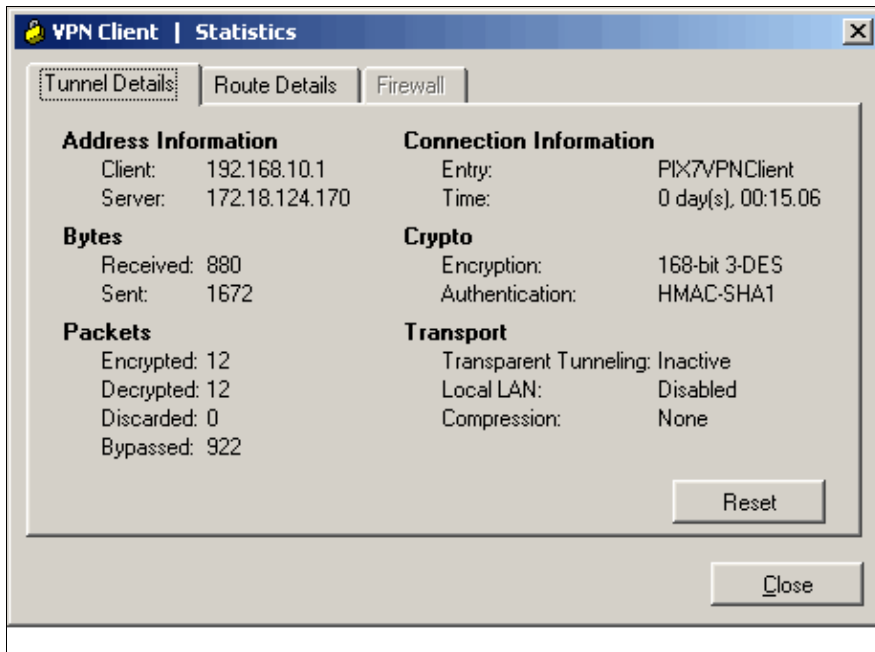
VPN Client | Statistics

Tunnel Details | Route Details | Firewall

**Address Information**
Client: 192.168.10.1
Server: 172.18.124.170

**Bytes**
Received: 880
Sent: 1672

**Packets**
Encrypted: 12
Decrypted: 12
Discarded: 0
Bypassed: 922

**Connection Information**
Entry: PIX7VPNClient
Time: 0 day(s), 00:15.06

**Crypto**
Encryption: 168-bit 3-DES
Authentication: HMAC-SHA1

**Transport**
Transparent Tunneling: Inactive
Local LAN: Disabled
Compression: None

Reset

Close